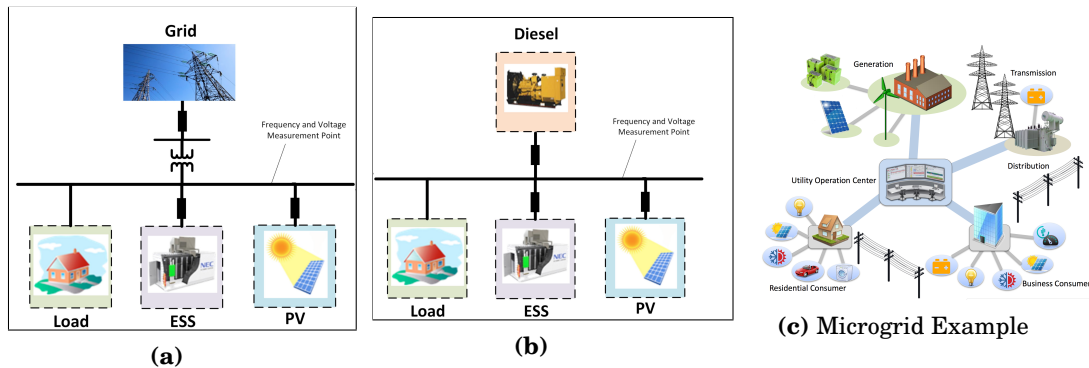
Grid

Frequency and Voltage Measurement Point

Load

ESS

PV

(a)

Diesel

Frequency and Voltage Measurement Point

Load

ESS

PV

(b)

Generation

Transmission

Distribution

Utility Operation Center

Residential Consumer

Business Consumer

(c) Microgrid Example